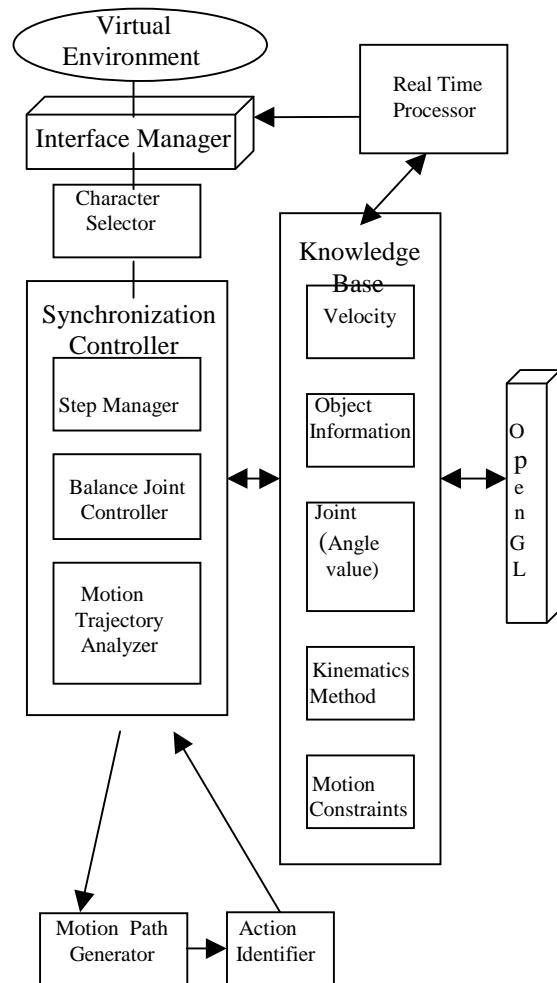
Virtual Environment

Real Time Processor

Interface Manager

Character Selector

Knowledge Base

Synchronization Controller

Velocity

Step Manager

Object Information

Balance Joint Controller

Joint (Angle value)

Motion Trajectory Analyzer

Kinematics Method

Motion Constraints

O p e n G L

Motion Path Generator

Action Identifier